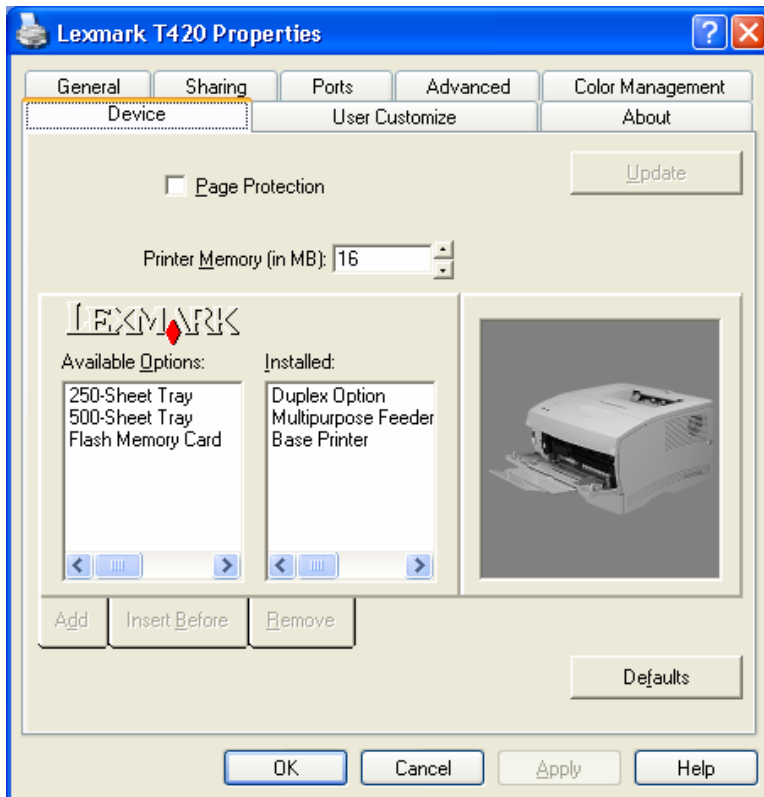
Lexmark T420 Properties

General
Sharing
Ports
Advanced
Color Management
Device
User Customize
About

Update

Page Protection

Printer Memory (in MB): 16

LEXMARK

Available Options:
250-Sheet Tray
500-Sheet Tray
Flash Memory Card

Installed:
Duplex Option
Multipurpose Feeder
Base Printer

Add
Insert Before
Remove

Defaults

OK
Cancel
Apply
Help